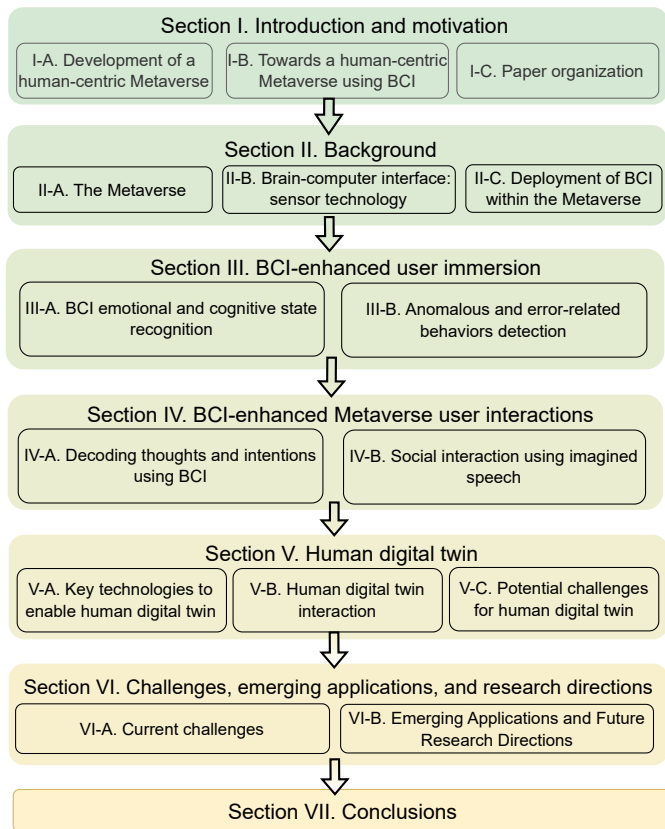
Section I. Introduction and motivation

I-A. Development of a human-centric Metaverse

I-B. Towards a human-centric Metaverse using BCI

I-C. Paper organization

Section II. Background

II-A. The Metaverse

II-B. Brain-computer interface: sensor technology

II-C. Deployment of BCI within the Metaverse

Section III. BCI-enhanced user immersion

III-A. BCI emotional and cognitive state recognition

III-B. Anomalous and error-related behaviors detection

Section IV. BCI-enhanced Metaverse user interactions

IV-A. Decoding thoughts and intentions using BCI

IV-B. Social interaction using imagined speech

Section V. Human digital twin

V-A. Key technologies to enable human digital twin

V-B. Human digital twin interaction

V-C. Potential challenges for human digital twin

Section VI. Challenges, emerging applications, and research directions

VI-A. Current challenges

VI-B. Emerging Applications and Future Research Directions

Section VII. Conclusions